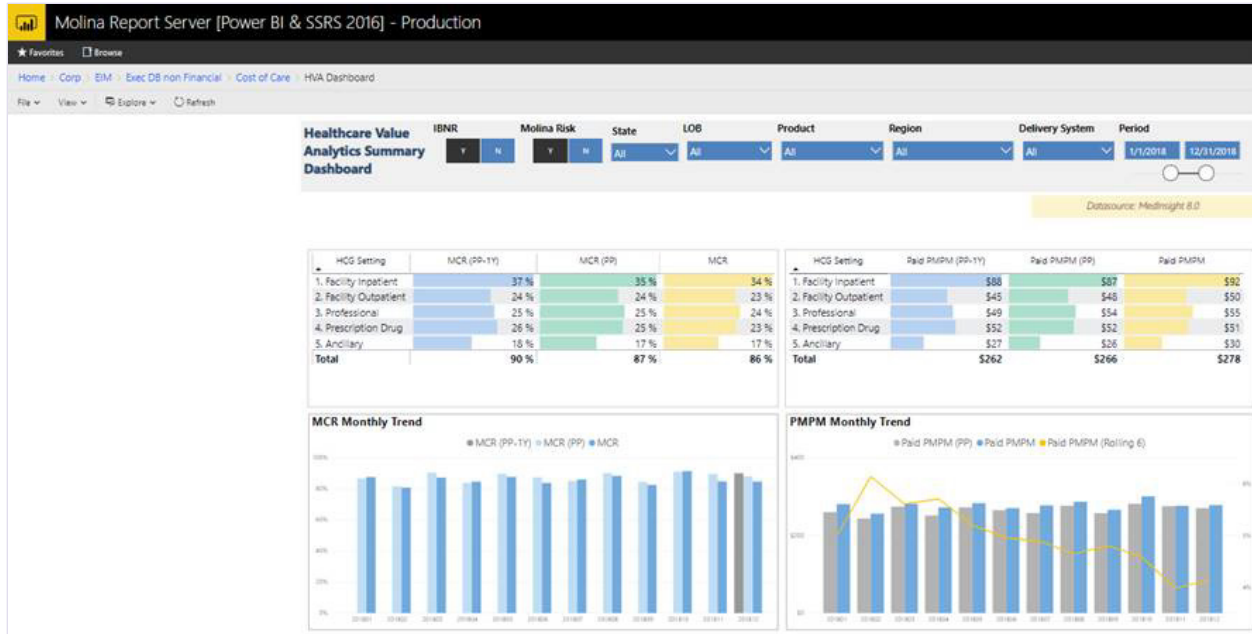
Molina Report Server [Power BI & SSRS 2016] - Production

★ Favorites  Browse

Home > Corp > EIM > Exec DB non Financial > Cost of Care > HVA Dashboard

File  View  Explore  Refresh

Healthcare Value Analytics Summary Dashboard

IBNR Y N

Molina Risk Y N

State All

LOB All

Product All

Region All

Delivery System All

Period 1/1/2018 12/31/2018

Datasource: MedInsight 8.0

| HCG Setting | MCR (PP-1Y) | MCR (PP) | MCR |
|---|---|---|---|
| 1. Facility Inpatient | 37 % | 35 % | 34 % |
| 2. Facility Outpatient | 24 % | 24 % | 23 % |
| 3. Professional | 25 % | 25 % | 24 % |
| 4. Prescription Drug | 26 % | 25 % | 23 % |
| 5. Ancillary | 18 % | 17 % | 17 % |
| Total | 90 % | 87 % | 86 % |

| HCG Setting | Paid PMPM (PP-1Y) | Paid PMPM (PP) | Paid PMPM |
|---|---|---|---|
| 1. Facility Inpatient | $88 | $87 | $92 |
| 2. Facility Outpatient | $45 | $48 | $50 |
| 3. Professional | $49 | $54 | $55 |
| 4. Prescription Drug | $52 | $52 | $51 |
| 5. Ancillary | $27 | $26 | $30 |
| Total | $262 | $266 | $278 |

MCR Monthly Trend

● MCR (PP-1Y) ● MCR (PP) ● MCR

PMPM Monthly Trend

● Paid PMPM (PP) ● Paid PMPM ● Paid PMPM (Rolling 6)